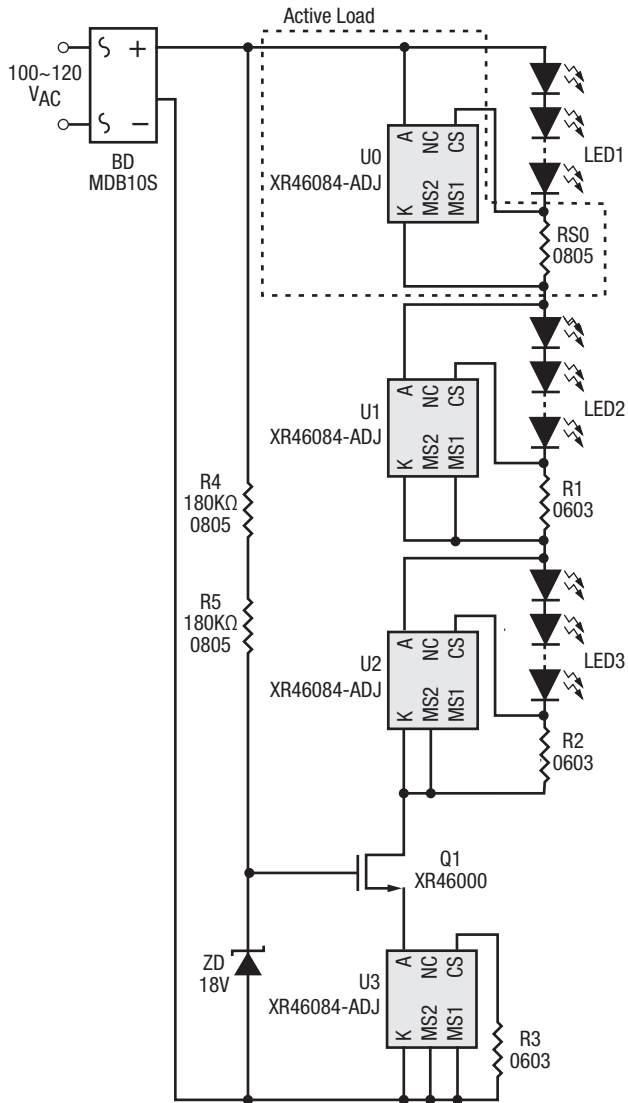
Active Load

100~120 $V_{AC}$

BD
MDB10S

U0
XR46084-ADJ
A NC CS
K MS2 MS1

LED1

RS0
0805

U1
XR46084-ADJ
A NC CS
K MS2 MS1

LED2

R1
0603

R4
180KΩ
0805

R5
180KΩ
0805

U2
XR46084-ADJ
A NC CS
K MS2 MS1

LED3

R2
0603

Q1
XR46000

ZD
18V

U3
XR46084-ADJ
A NC CS
K MS2 MS1

R3
0603